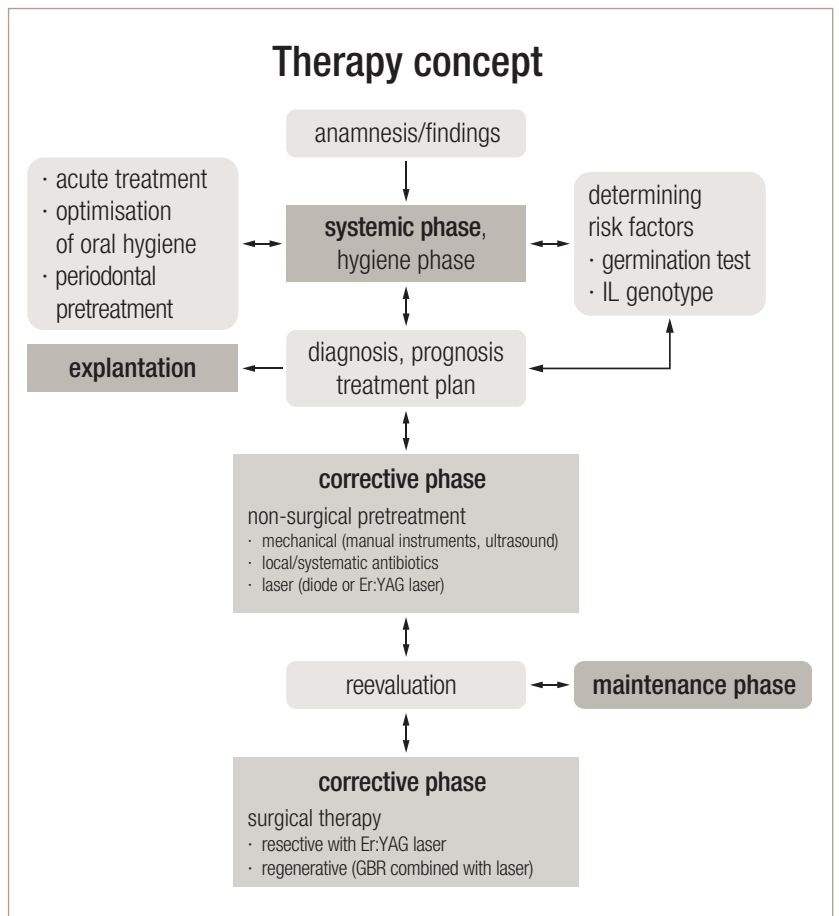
Therapy concept

anamnesis/findings

· acute treatment
· optimisation of oral hygiene
· periodontal pretreatment

systemic phase, hygiene phase

determining risk factors
· germination test
· IL genotype

explantation

diagnosis, prognosis treatment plan

corrective phase
non-surgical pretreatment
· mechanical (manual instruments, ultrasound)
· local/systematic antibiotics
· laser (diode or Er:YAG laser)

reevaluation

maintenance phase

corrective phase
surgical therapy
· resective with Er:YAG laser
· regenerative (GBR combined with laser)